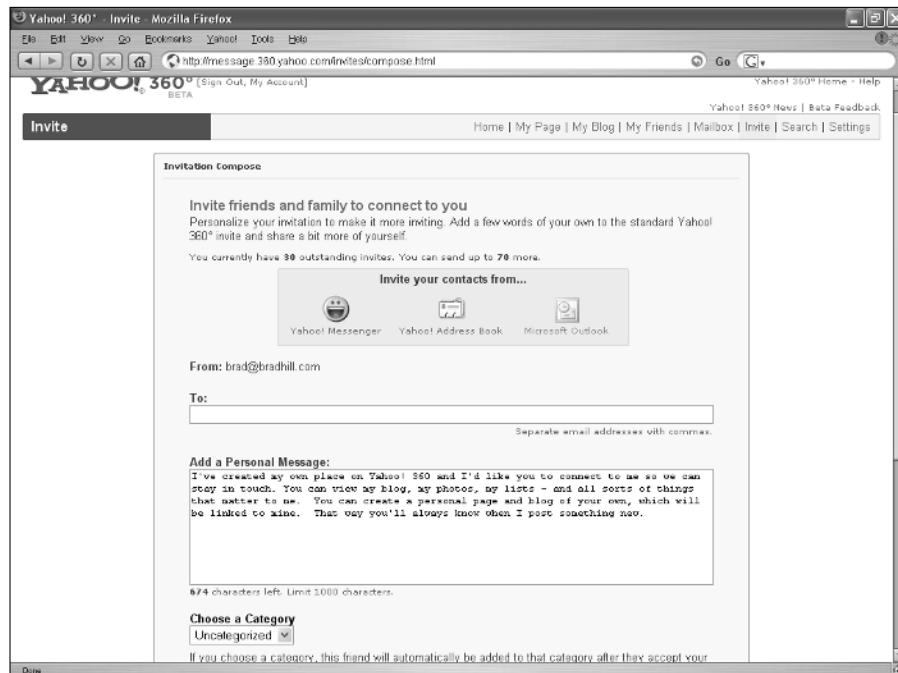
Yahoo! 360° - Invite - Mozilla Firefox

File Edit View Go Bookmarks Yahoo! Tools Help

http://message.360.yahoo.com/invites/compose.html

Go

YAHOO! 360° BETA [Sign Out, My Account]

Yahoo! 360° Home - Help

Yahoo! 360° News | Beta Feedback

Invite

Home | My Page | My Blog | My Friends | Mailbox | Invite | Search | Settings

Invitation Compose

Invite friends and family to connect to you

Personalize your invitation to make it more inviting. Add a few words of your own to the standard Yahoo! 360° invite and share a bit more of yourself.

You currently have 30 outstanding invites. You can send up to 70 more.

Invite your contacts from...

Yahoo! Messenger Yahoo! Address Book Microsoft Outlook

From: brad@bradhill.com

To:

Separate email addresses with commas.

Add a Personal Message:

I've created my own place on Yahoo! 360 and I'd like you to connect to me so we can stay in touch. You can view my blog, my photos, my lists - and all sorts of things that matter to me. You can create a personal page and blog of your own, which will be linked to mine. That way you'll always know when I post something new.

674 characters left. Limit 1000 characters.

Choose a Category

Uncategorized

If you choose a category, this friend will automatically be added to that category after they accept your

Done